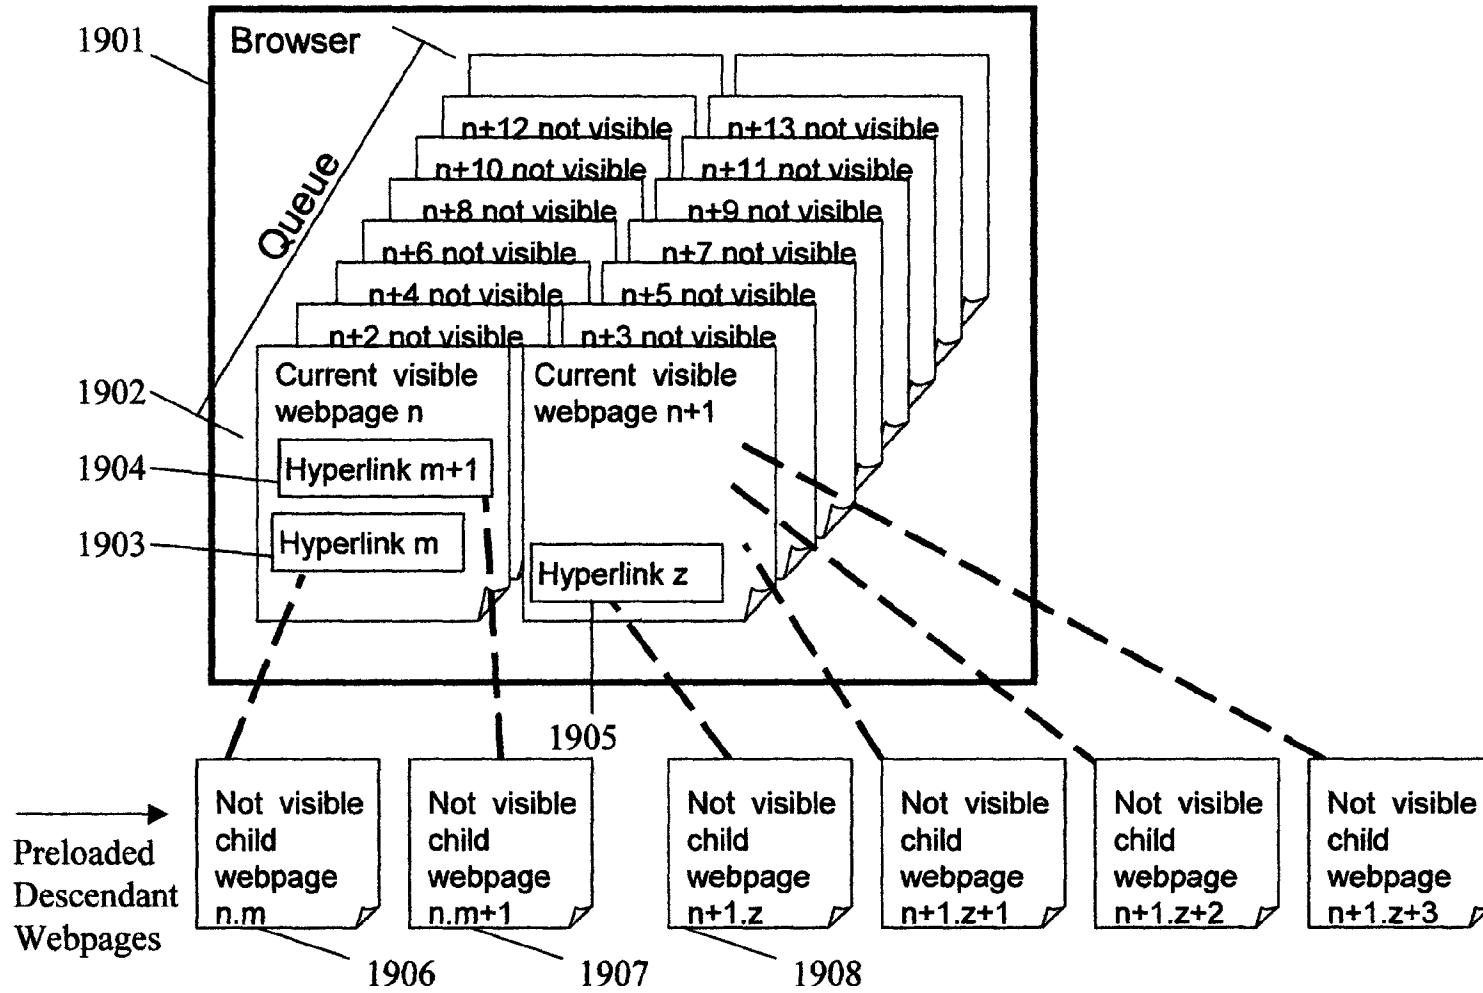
1901

Browser

Queue

n+12 not visible

n+13 not visible

n+10 not visible

n+11 not visible

n+8 not visible

n+9 not visible

n+6 not visible

n+7 not visible

n+4 not visible

n+5 not visible

n+2 not visible

n+3 not visible

1902

Current visible webpage n

Current visible webpage n+1

1904

Hyperlink m+1

1903

Hyperlink m

Hyperlink z

1905

Preloaded Descendant Webpages

Not visible child webpage n.m

Not visible child webpage n.m+1

Not visible child webpage n+1.z

Not visible child webpage n+1.z+1

Not visible child webpage n+1.z+2

Not visible child webpage n+1.z+3

1906

1907

1908